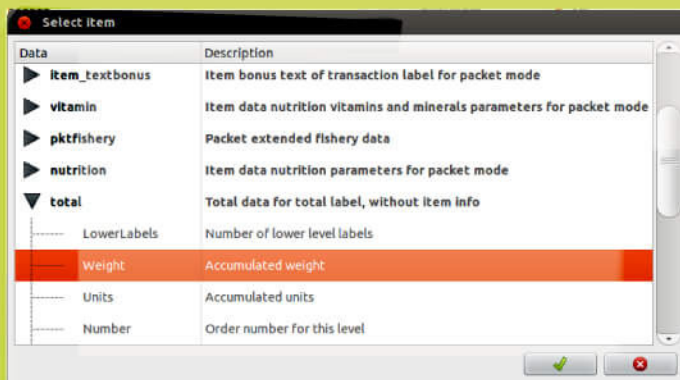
Select item

| Data | Description |
|---|---|
| item_textbonus | Item bonus text of transaction label for packet mode |
| vitamin | Item data nutrition vitamins and minerals parameters for packet mode |
| pktfishery | Packet extended fishery data |
| nutrition | Item data nutrition parameters for packet mode |
| total | Total data for total label, without item info |
| LowerLabels | Number of lower level labels |
| Weight | Accumulated weight |
| Units | Accumulated units |
| Number | Order number for this level |